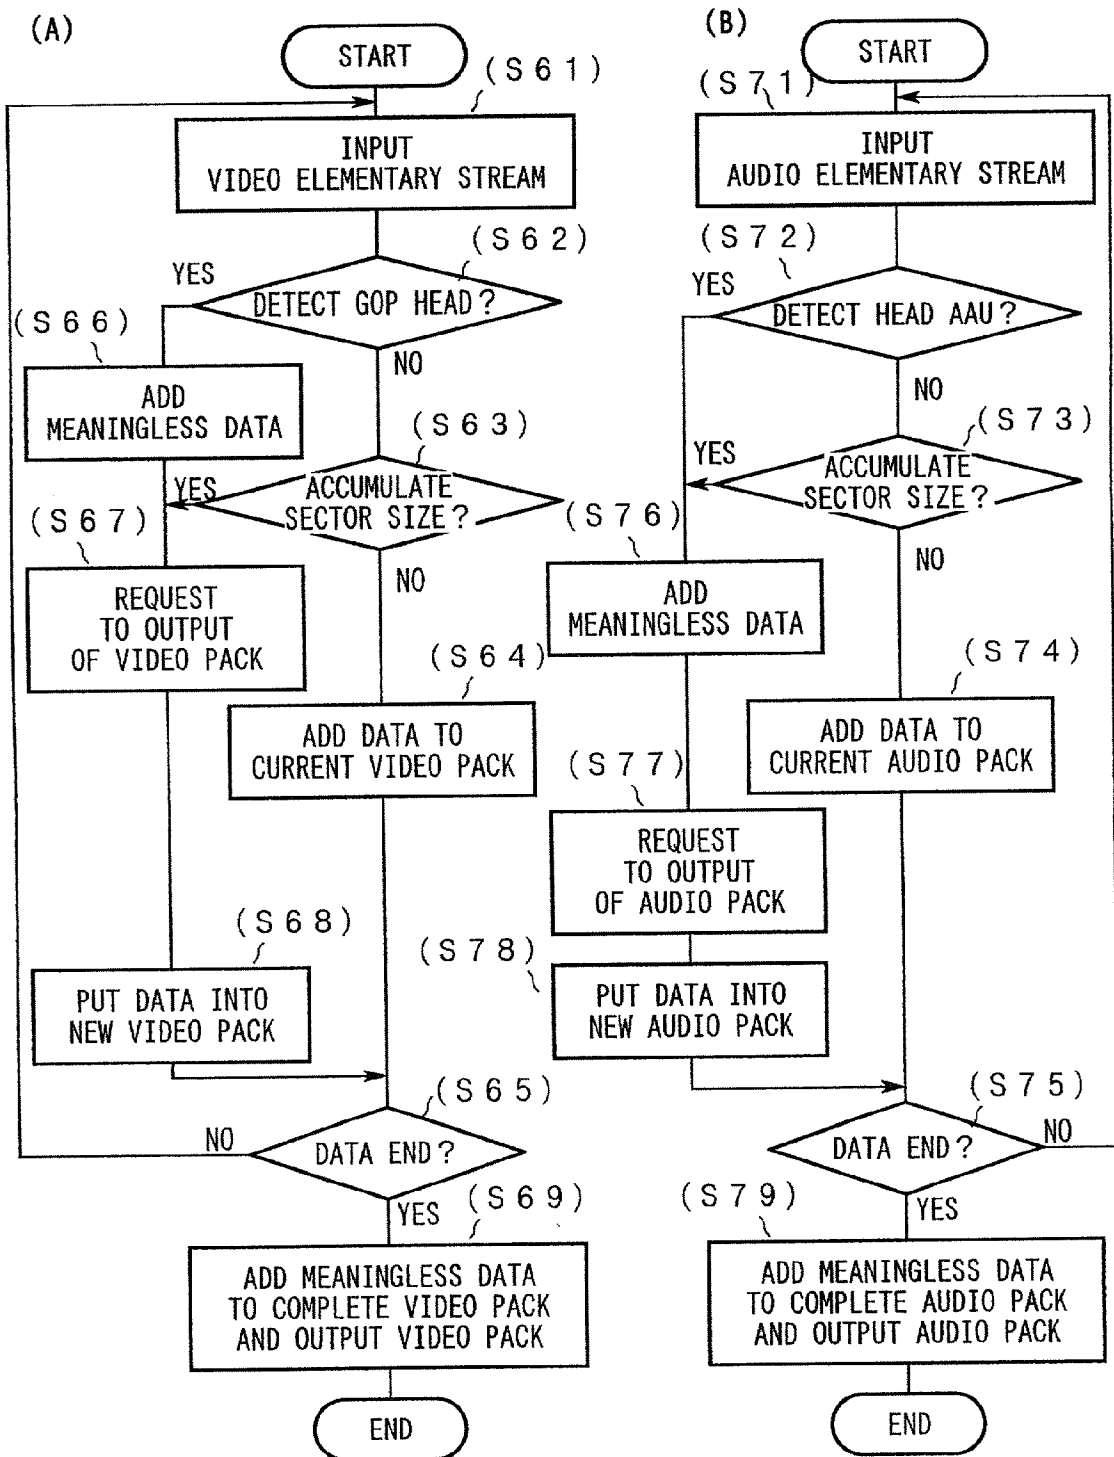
(A)

START

(S61)

INPUT VIDEO ELEMENTARY STREAM

(S62)

YES

DETECT GOP HEAD?

NO

(S66)

ADD MEANINGLESS DATA

(S63)

YES

ACCUMULATE SECTOR SIZE?

NO

(S67)

REQUEST TO OUTPUT OF VIDEO PACK

(S64)

ADD DATA TO CURRENT VIDEO PACK

(S68)

PUT DATA INTO NEW VIDEO PACK

(S65)

NO

DATA END?

YES

(S69)

ADD MEANINGLESS DATA TO COMPLETE VIDEO PACK AND OUTPUT VIDEO PACK

END

(B)

START

(S71)

INPUT AUDIO ELEMENTARY STREAM

(S72)

YES

DETECT HEAD AAU?

NO

(S73)

YES

ACCUMULATE SECTOR SIZE?

NO

(S76)

ADD MEANINGLESS DATA

(S74)

ADD DATA TO CURRENT AUDIO PACK

(S77)

REQUEST TO OUTPUT OF AUDIO PACK

(S78)

PUT DATA INTO NEW AUDIO PACK

(S75)

DATA END?

NO

YES

(S79)

ADD MEANINGLESS DATA TO COMPLETE AUDIO PACK AND OUTPUT AUDIO PACK

END